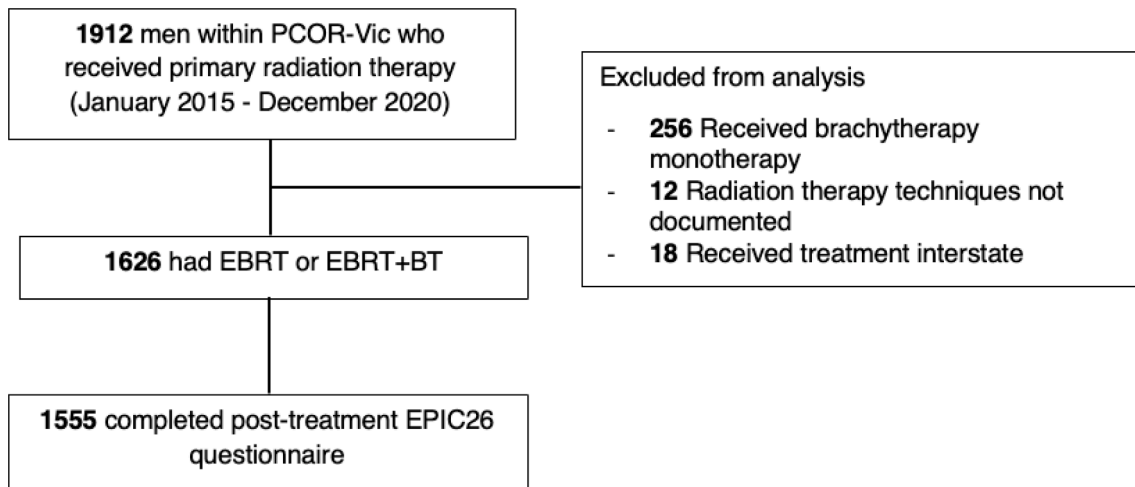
**1912** men within PCOR-Vic who received primary radiation therapy (January 2015 - December 2020)

Excluded from analysis

- **256** Received brachytherapy monotherapy
- **12** Radiation therapy techniques not documented
- **18** Received treatment interstate

**1626** had EBRT or EBRT+BT

**1555** completed post-treatment EPIC26 questionnaire